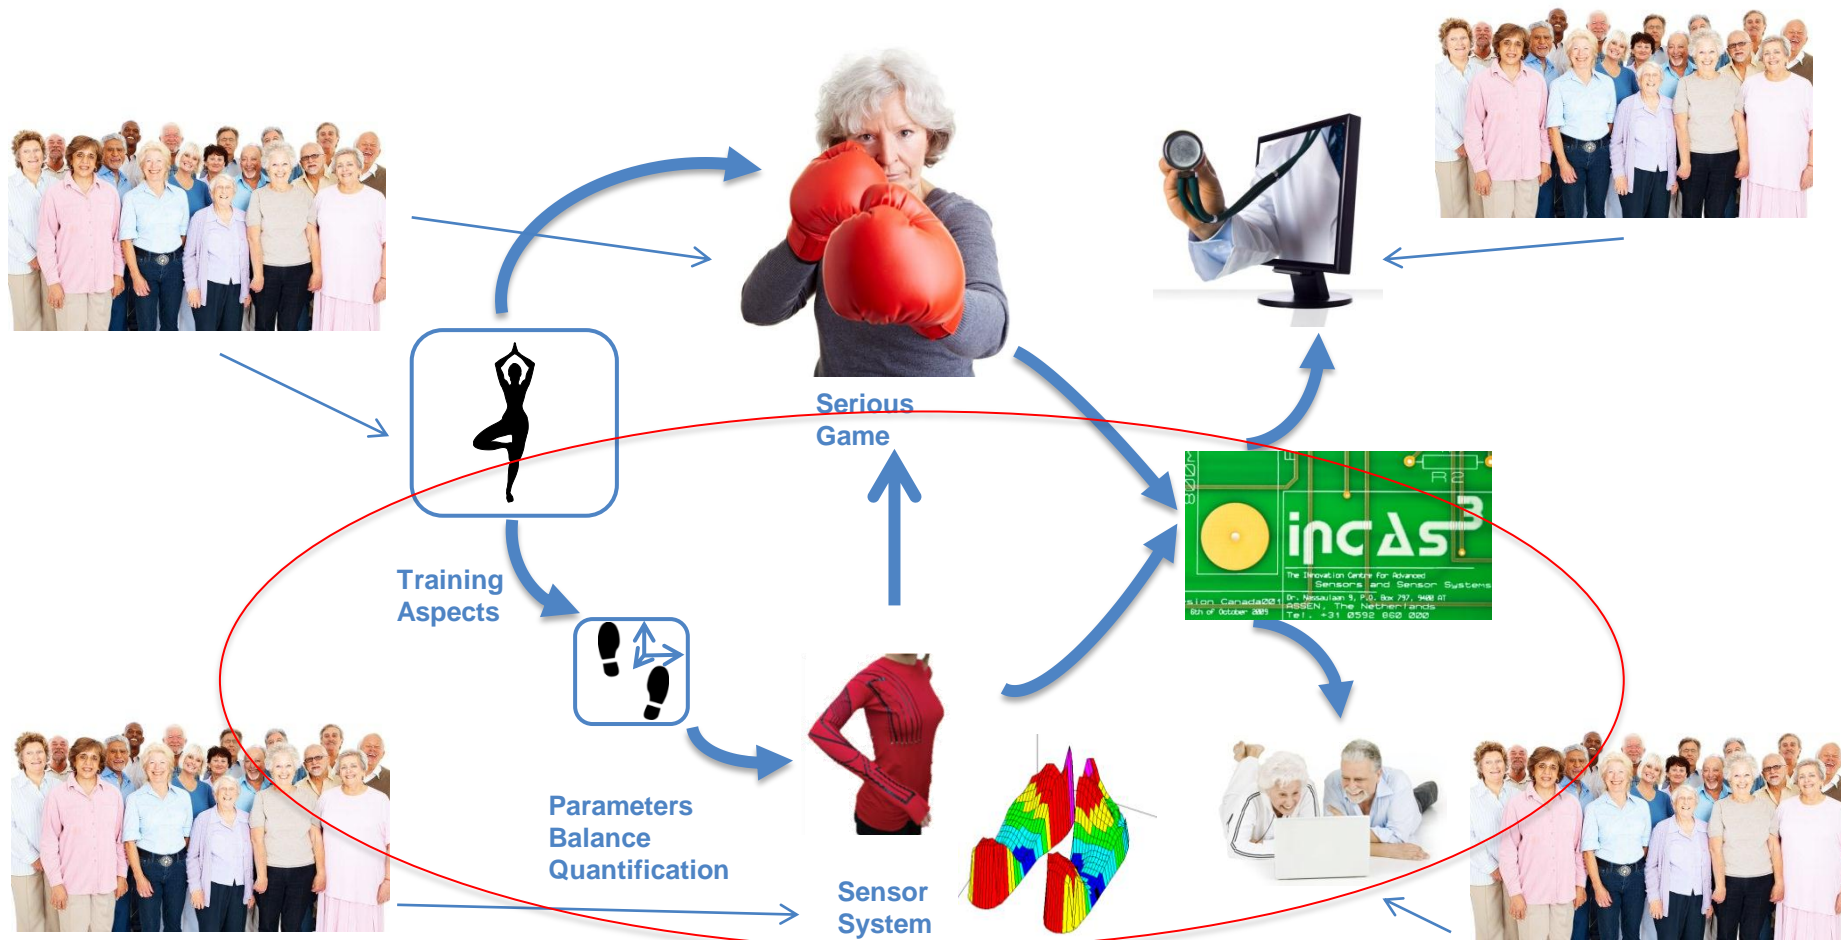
Serious Game

Training Aspects

Parameters Balance Quantification

Sensor System

R2

incAS³

The Innovation Centre for Advanced Sensors and Sensor Systems

Dr. Nassaulaan 9, P.O. Box 797, 9400 AT ASSEN, The Netherlands

Tel. +31 0592 860 000